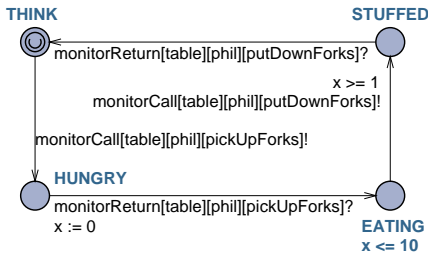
THINK

STUFFED

monitorReturn[table][phil][putDownForks]?

x >= 1
monitorCall[table][phil][putDownForks]!

monitorCall[table][phil][pickUpForks]!

HUNGRY

monitorReturn[table][phil][pickUpForks]?
x := 0

EATING
x <= 10